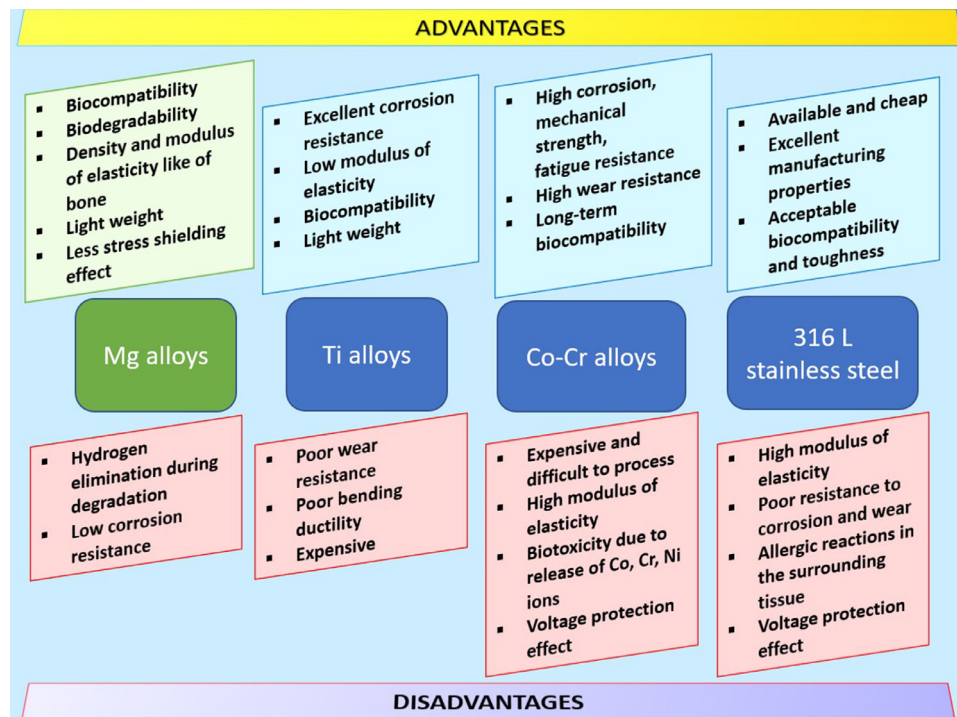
ADVANTAGES

- Biocompatibility
- Biodegradability
- Density and modulus of elasticity like of bone
- Light weight
- Less stress shielding effect

- Excellent corrosion resistance
- Low modulus of elasticity
- Biocompatibility
- Light weight

- High corrosion, mechanical strength, fatigue resistance
- High wear resistance
- Long-term biocompatibility

- Available and cheap
- Excellent manufacturing properties
- Acceptable biocompatibility and toughness

Mg alloys

Ti alloys

Co-Cr alloys

316 L stainless steel

- Hydrogen elimination during degradation
- Low corrosion resistance

- Poor wear resistance
- Poor bending ductility
- Expensive

- Expensive and difficult to process
- High modulus of elasticity
- Biotoxicity due to release of Co, Cr, Ni ions
- Voltage protection effect

- High modulus of elasticity
- Poor resistance to corrosion and wear
- Allergic reactions in the surrounding tissue
- Voltage protection effect

DISADVANTAGES